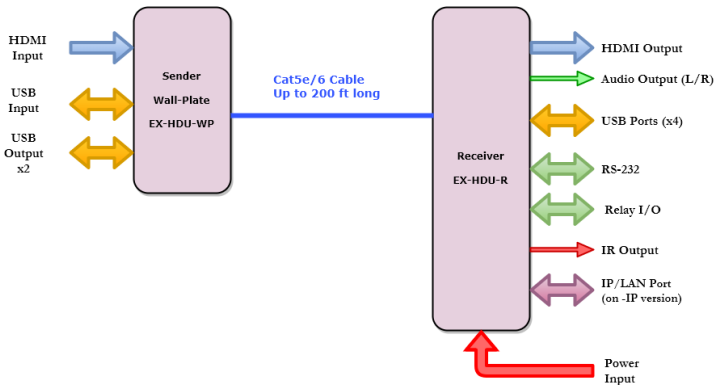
HDMI Input

USB Input

USB Output x2

Sender

Wall-Plate

EX-HDU-WP

Cat5e/6 Cable
Up to 200 ft long

Receiver

EX-HDU-R

HDMI Output

Audio Output (L/R)

USB Ports (x4)

RS-232

Relay I/O

IR Output

IP/LAN Port
(on -IP version)

Power Input